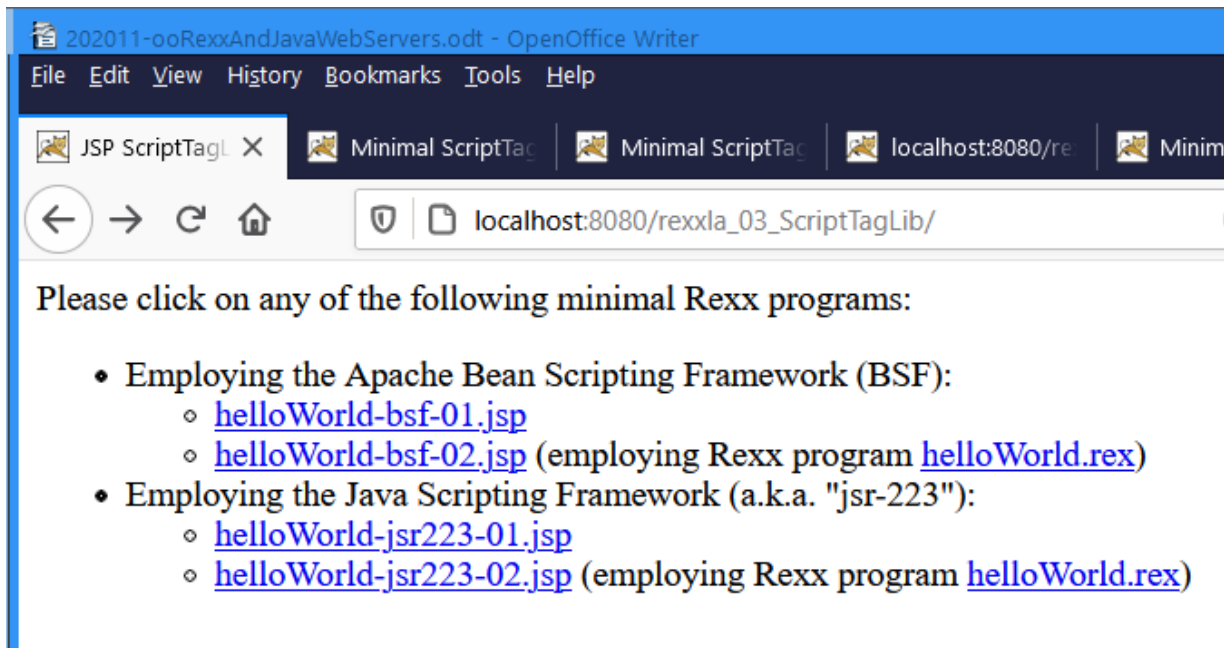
202011-ooRexxAndJavaWebServers.odt - OpenOffice Writer

File Edit View History Bookmarks Tools Help

JSP ScriptTagL ✕ | Minimal ScriptTag | Minimal ScriptTag | localhost:8080/re | Minim

localhost:8080/rexxla_03_ScriptTagLib/

Please click on any of the following minimal Rexx programs:

- Employing the Apache Bean Scripting Framework (BSF):
  - helloWorld-bsf-01.jsp
  - helloWorld-bsf-02.jsp (employing Rexx program helloWorld.rex)
- Employing the Java Scripting Framework (a.k.a. "jsr-223"):
  - helloWorld-jsr223-01.jsp
  - helloWorld-jsr223-02.jsp (employing Rexx program helloWorld.rex)